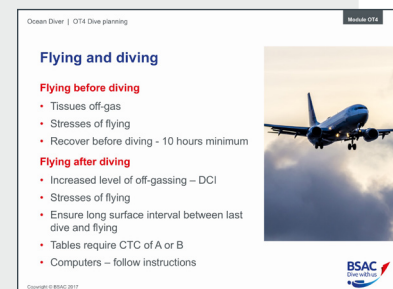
Ocean Diver | OT4 Dive planning

Module OT4

Flying and diving

Flying before diving

- Tissues off-gas
- Stresses of flying
- Recover before diving - 10 hours minimum

Flying after diving

- Increased level of off-gassing – DCI
- Stresses of flying
- Ensure long surface interval between last dive and flying
- Tables require CTC of A or B
- Computers – follow instructions

BSAC
Dive with us

Copyright © BSAC 2017